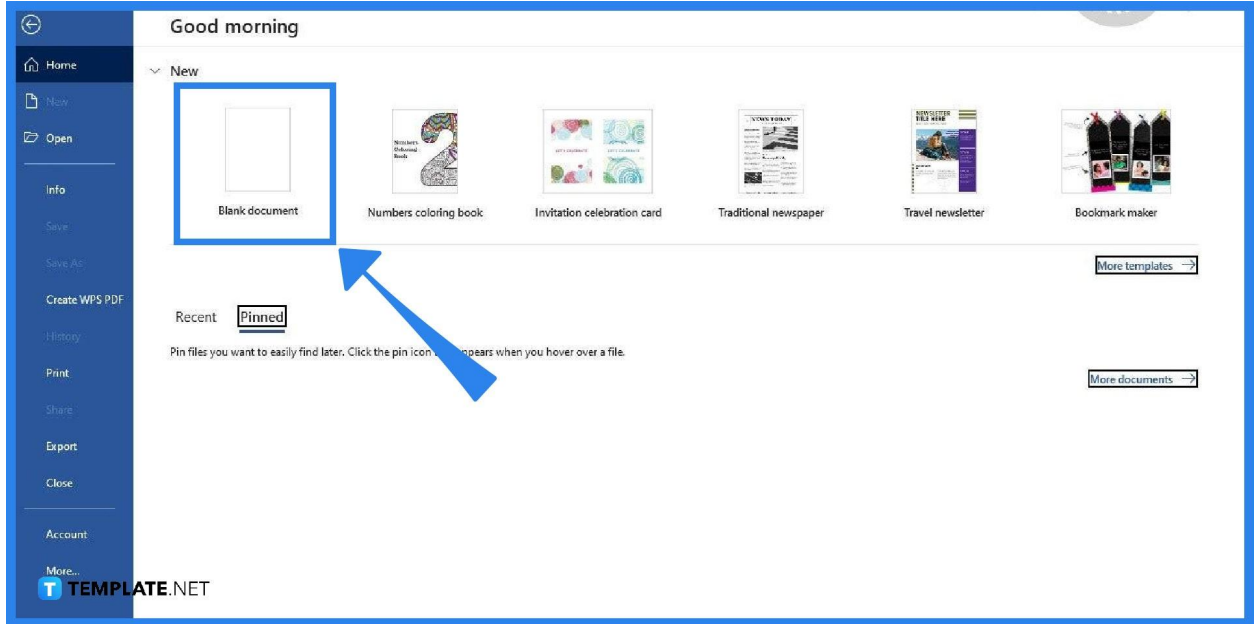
Good morning

Home
New
Open
Info
Save
Save As
Create WPS PDF
History
Print
Share
Export
Close
Account
More...

New

Blank document
Numbers coloring book
Invitation celebration card
Traditional newspaper
Travel newsletter
Bookmark maker

More templates

Recent Pinned

Pin files you want to easily find later. Click the pin icon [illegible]ppears when you hover over a file.

More documents

TEMPLATE.NET